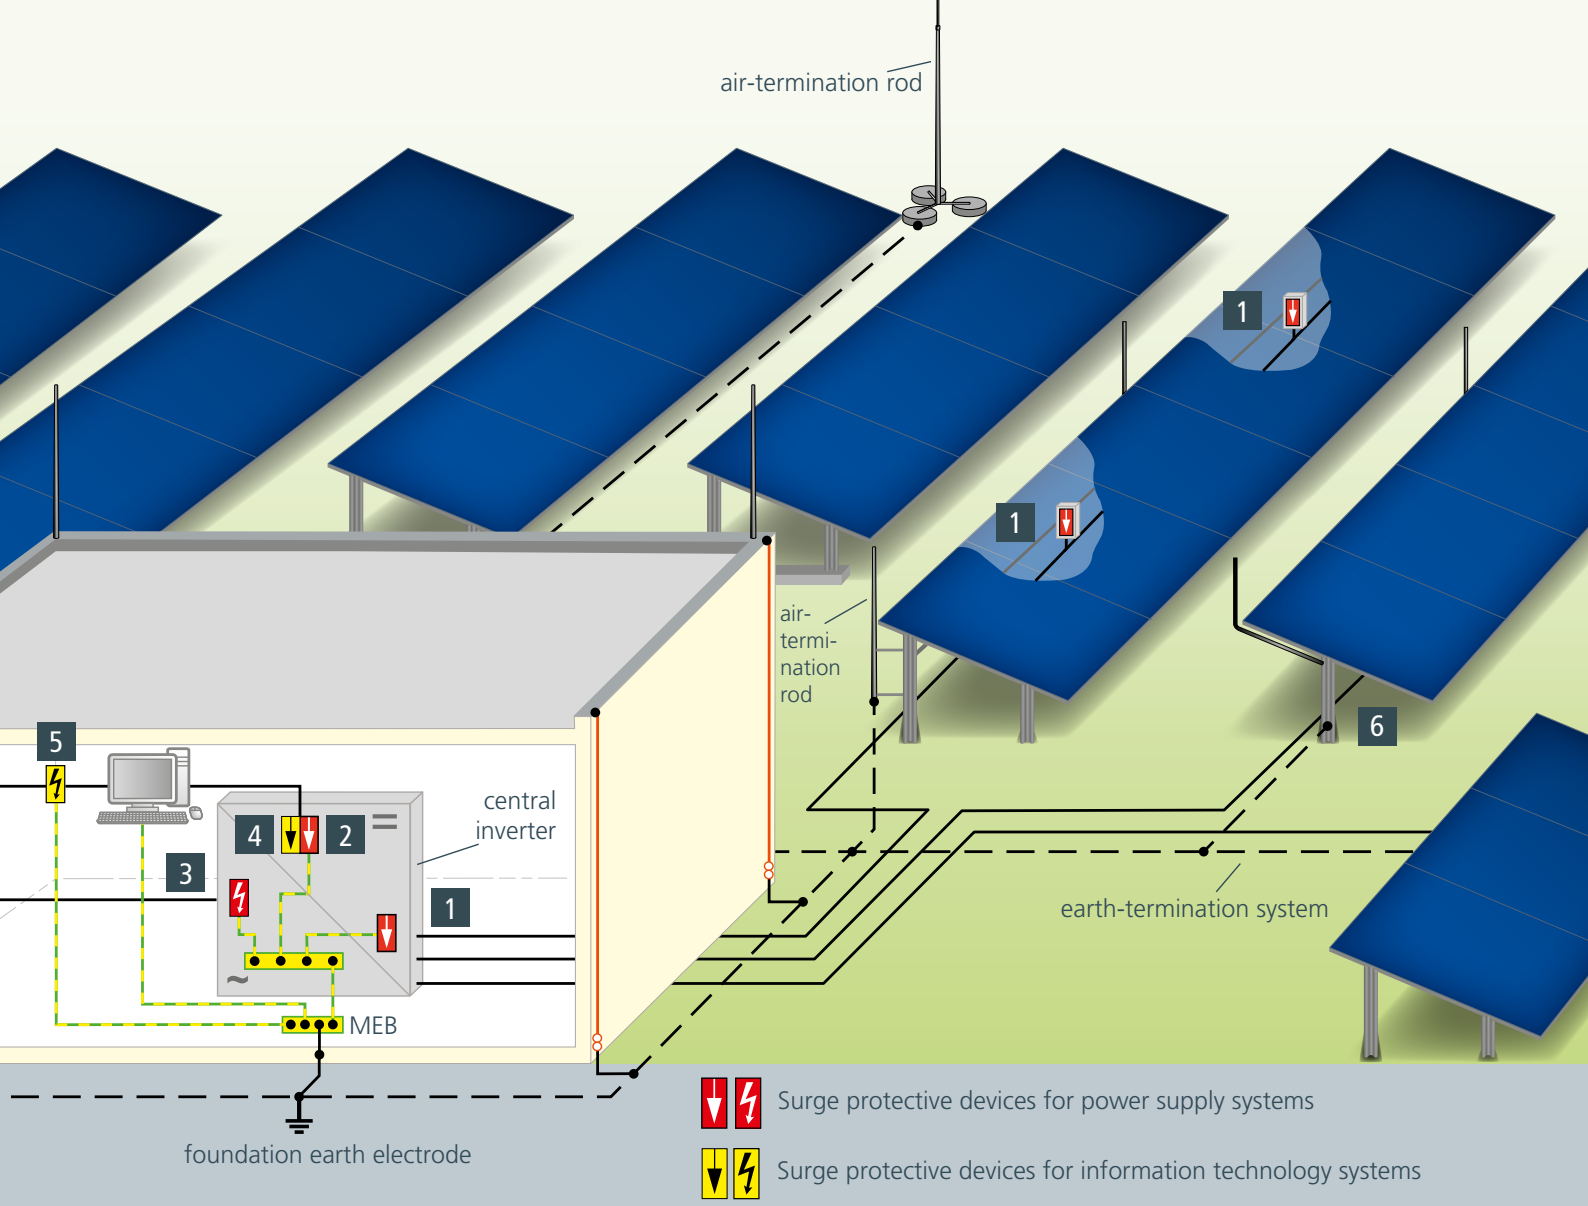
air-termination rod

1

1

air-termination rod

5

4

2

central inverter

3

1

6

earth-termination system

=

~

MEB

foundation earth electrode

Surge protective devices for power supply systems

Surge protective devices for information technology systems